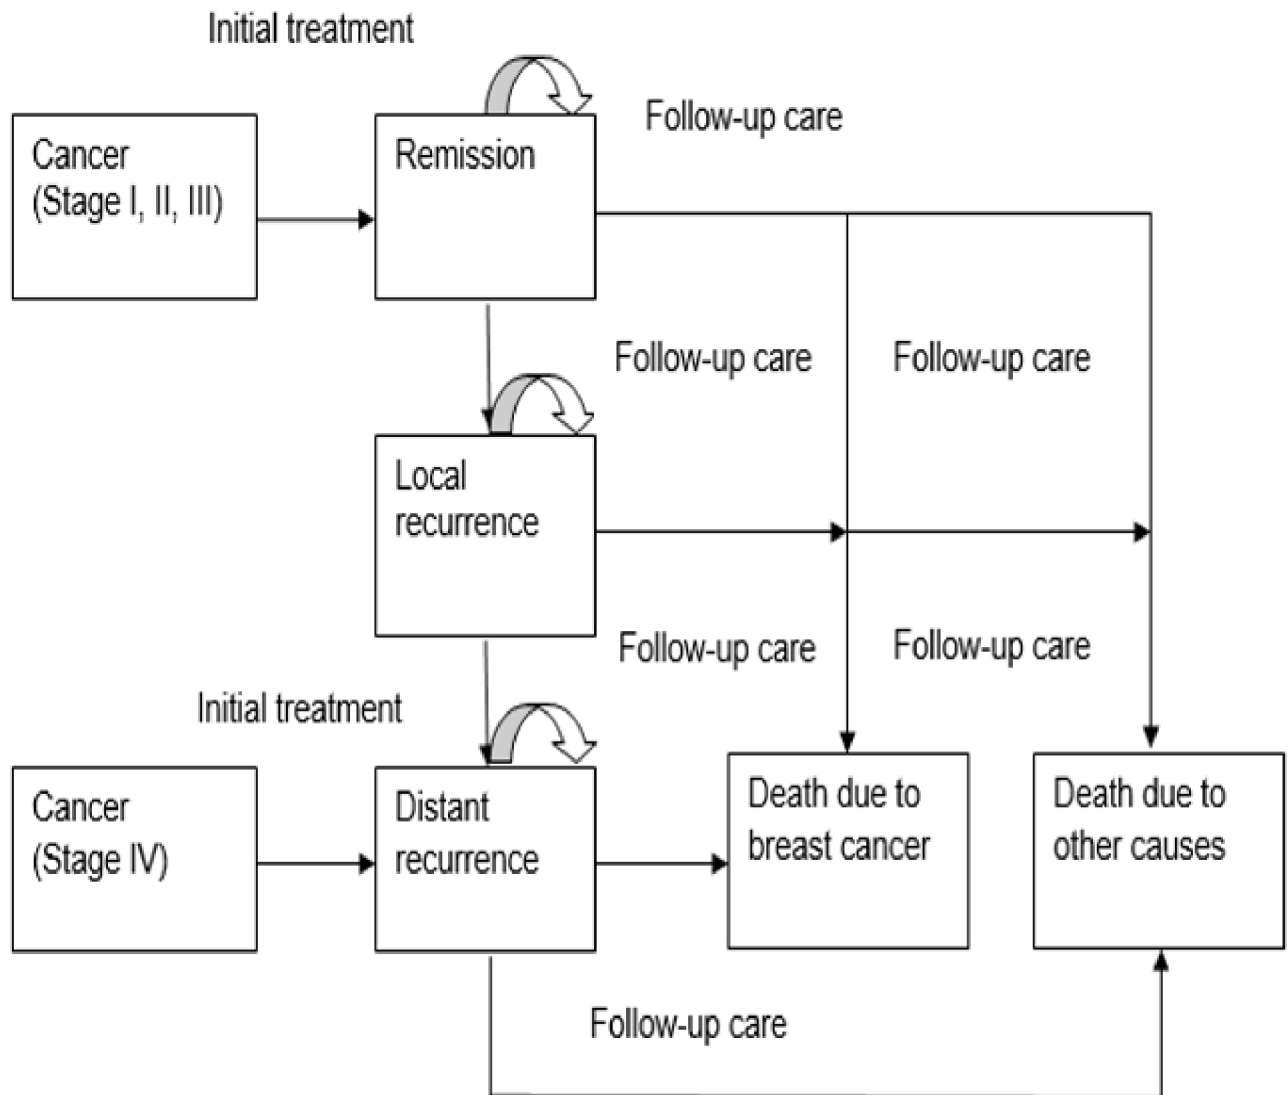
Initial treatment

Cancer
(Stage I, II, III)

Remission

Follow-up care

Follow-up care

Follow-up care

Local
recurrence

Follow-up care

Follow-up care

Initial treatment

Cancer
(Stage IV)

Distant
recurrence

Death due to
breast cancer

Death due to
other causes

Follow-up care